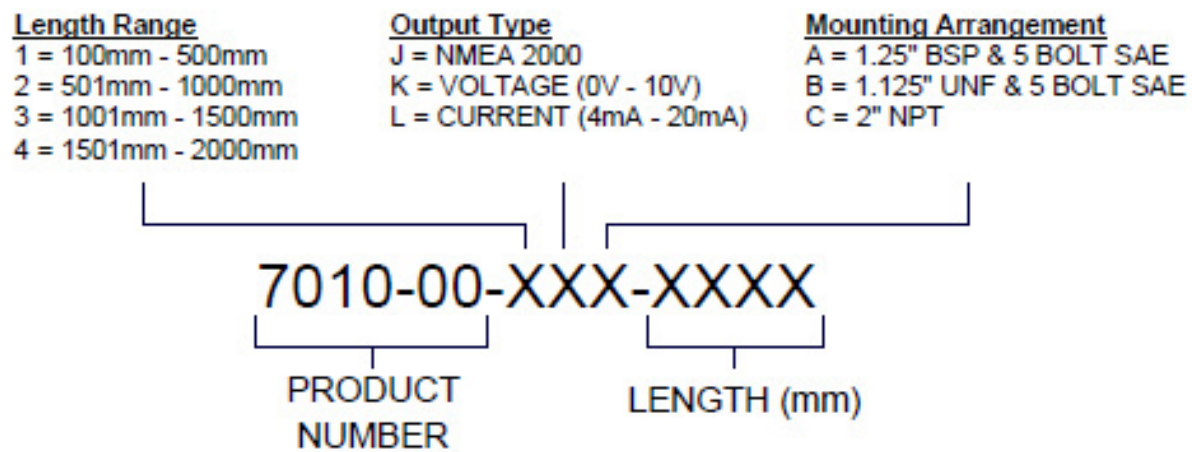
Length Range
1 = 100mm - 500mm
2 = 501mm - 1000mm
3 = 1001mm - 1500mm
4 = 1501mm - 2000mm

Output Type
J = NMEA 2000
K = VOLTAGE (0V - 10V)
L = CURRENT (4mA - 20mA)

Mounting Arrangement
A = 1.25" BSP & 5 BOLT SAE
B = 1.125" UNF & 5 BOLT SAE
C = 2" NPT

7010-00-XXX-XXXX

PRODUCT NUMBER

LENGTH (mm)